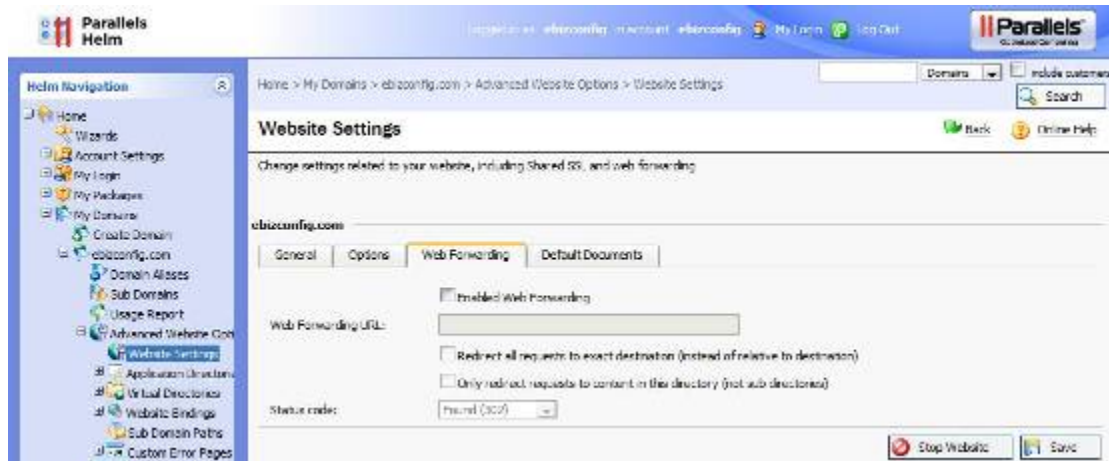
Parallels Helm

Logged in as: ebizconfig in account: ebizconfig My Login Log Out

Parallels

Helm Navigation

Home
Wizards
Account Settings
My Login
My Packages
My Domains
Create Domain
ebizconfig.com
Domain Aliases
Sub Domains
Usage Report
Advanced Website Opt
Website Settings
Application Directo
Virtual Directories
Website Bindings
Sub Domain Paths
Custom Error Pages

Home > My Domains > ebizconfig.com > Advanced Website Options > Website Settings

Domains Include customers

Search

Website Settings

Back Online Help

Change settings related to your website, including Shared SSL and web forwarding

ebizconfig.com

General | Options | Web Forwarding | Default Documents

Enabled Web Forwarding

Web Forwarding URL:

Redirect all requests to exact destination (instead of relative to destination)

Only redirect requests to content in this directory (not sub directories)

Status code: Found (302)

Stop Website Save